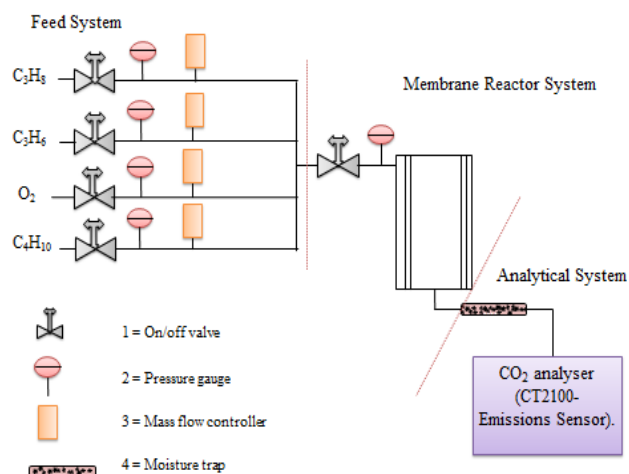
Feed System

$C_3H_8$

$C_3H_6$

$O_2$

$C_4H_{10}$

Membrane Reactor System

Analytical System

1 = On/off valve

2 = Pressure gauge

3 = Mass flow controller

4 = Moisture trap

$CO_2$ analyser (CT2100-Emissions Sensor).